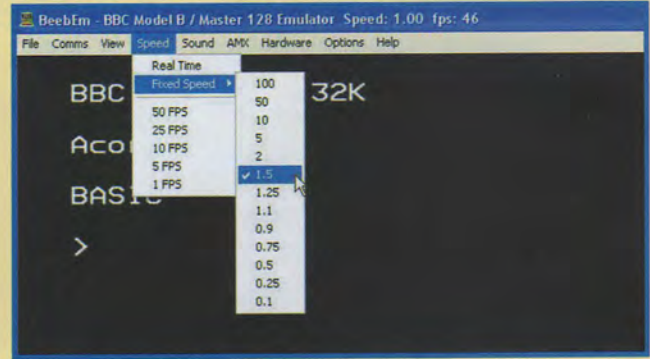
BeebEm - BBC Model B / Master 128 Emulator Speed: 1.00 fps: 46

File Comms View Speed Sound AMX Hardware Options Help

Real Time
Fixed Speed ▸
50 FPS
25 FPS
10 FPS
5 FPS
1 FPS

100
50
10
5
2
✓ 1.5
1.25
1.1
0.9
0.75
0.5
0.25
0.1

BBC 32K

Acor

BASIC

>